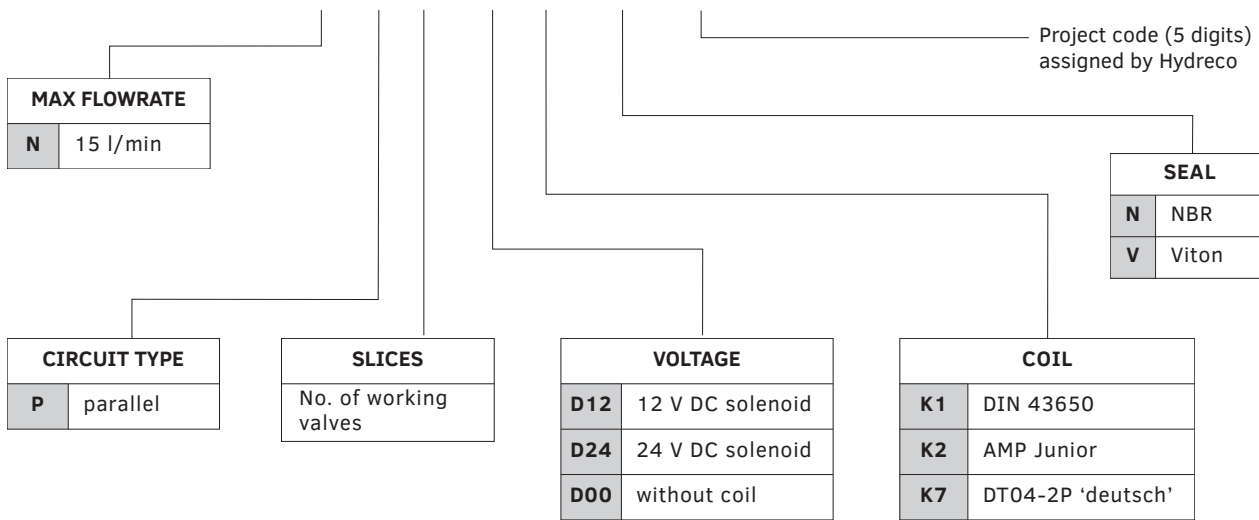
Project code (5 digits) assigned by Hydreco

| MAX FLOWRATE | |
|---|---|
| N | 15 l/min |

| SEAL | |
|---|---|
| N | NBR |
| V | Viton |

| CIRCUIT TYPE | |
|---|---|
| P | parallel |

| SLICES |
|---|
| No. of working valves |

| VOLTAGE | |
|---|---|
| D12 | 12 V DC solenoid |
| D24 | 24 V DC solenoid |
| D00 | without coil |

| COIL | |
|---|---|
| K1 | DIN 43650 |
| K2 | AMP Junior |
| K7 | DT04-2P 'deutsch' |